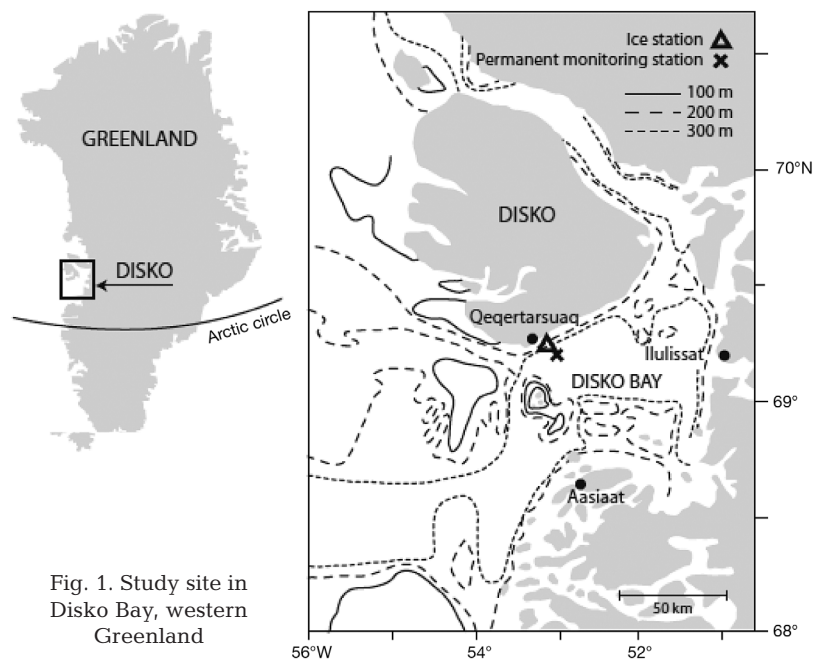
GREENLAND

DISKO

Arctic circle

Ice station
Permanent monitoring station

100 m
200 m
300 m

70°N

DISKO

Qeqertarsuaq

Ilulissat

DISKO BAY

69°

Aasiaat

50 km

68°

56°W
54°
52°

Fig. 1. Study site in Disko Bay, western Greenland